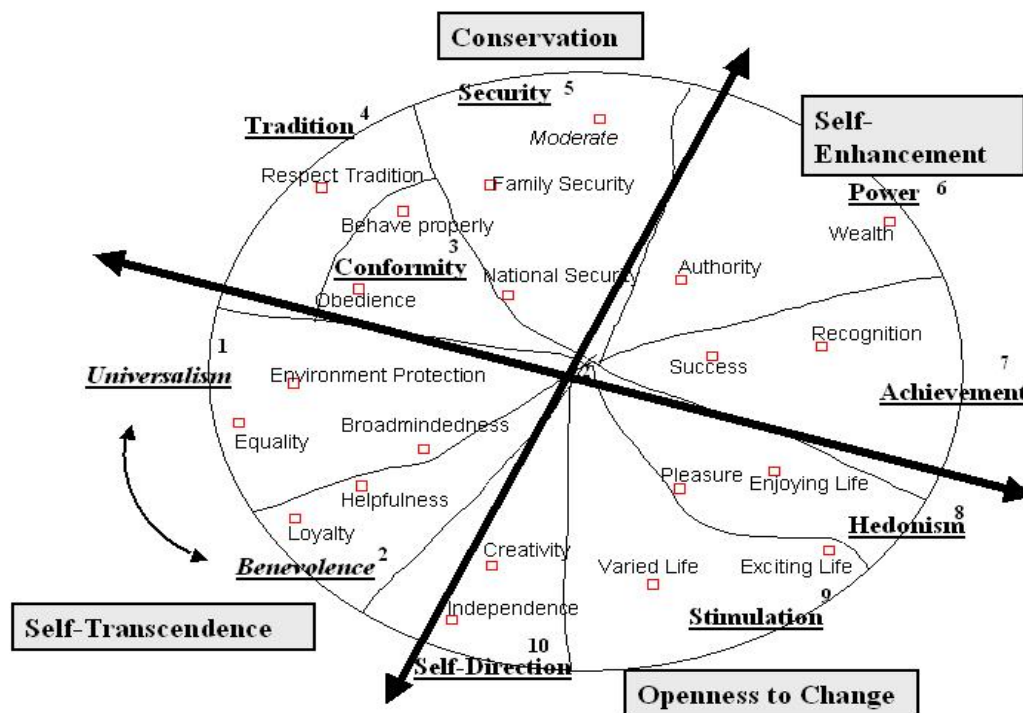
Conservation

Security 5

Moderate

Tradition 4

Self-Enhancement

Respect Tradition

Family Security

Power 6

Behave properly

Wealth

3

Conformity

National Security

Authority

Obedience

Recognition

1

Universalism

Environment Protection

Success

7

Achievement

Equality

Broadmindedness

Pleasure

Enjoying Life

Helpfulness

Hedonism 8

Loyalty

Benevolence 2

Creativity

Varied Life

Exciting Life

9

Independence

Stimulation

Self-Transcendence

10

Self-Direction

Openness to Change